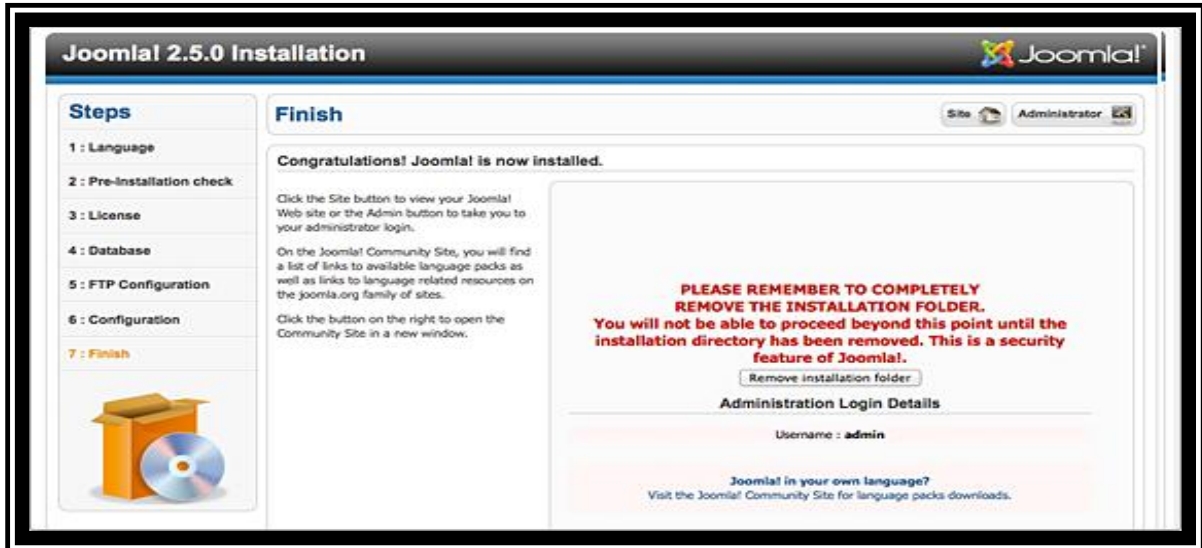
Joomla! 2.5.0 Installation

Joomla!

Steps

1 : Language

2 : Pre-Installation check

3 : License

4 : Database

5 : FTP Configuration

6 : Configuration

7 : Finish

Finish

Site

Administrator

Congratulations! Joomla! is now installed.

Click the Site button to view your Joomla! Web site or the Admin button to take you to your administrator login.

On the Joomla! Community Site, you will find a list of links to available language packs as well as links to language related resources on the joomla.org family of sites.

Click the button on the right to open the Community Site in a new window.

PLEASE REMEMBER TO COMPLETELY REMOVE THE INSTALLATION FOLDER.
You will not be able to proceed beyond this point until the installation directory has been removed. This is a security feature of Joomla!.

Remove installation folder

Administration Login Details

Username : admin

Joomla! in your own language?
Visit the Joomla! Community Site for language packs downloads.